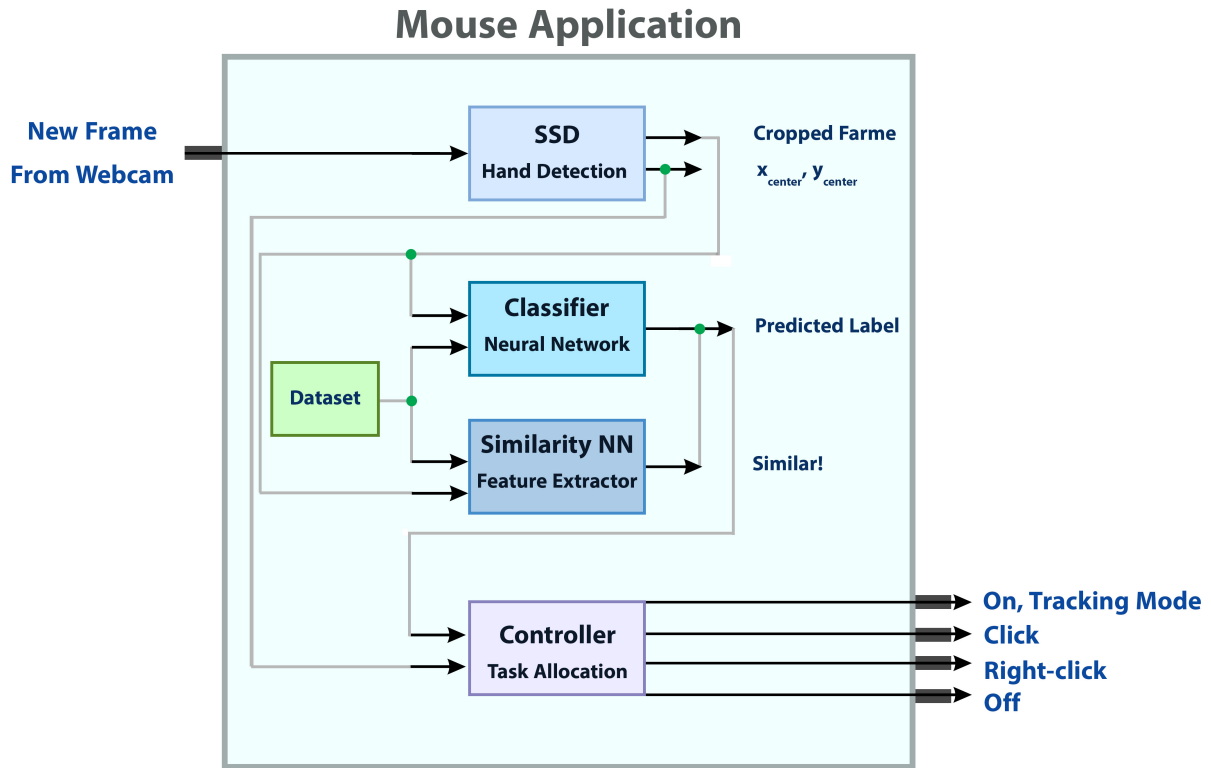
Mouse Application

New Frame
From Webcam

SSD
Hand Detection

Cropped Farme
$x_{center}$, $y_{center}$

Classifier
Neural Network

Predicted Label

Dataset

Similarity NN
Feature Extractor

Similar!

Controller
Task Allocation

On, Tracking Mode
Click
Right-click
Off